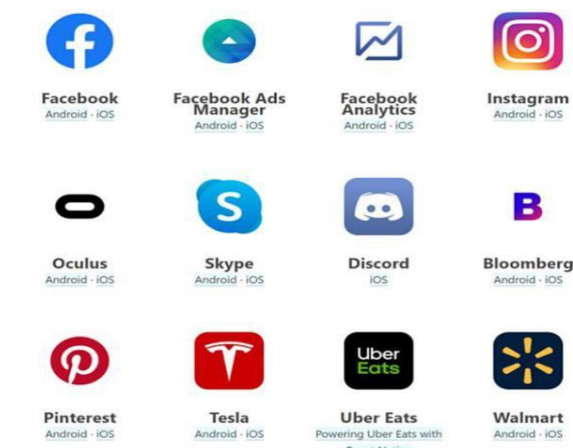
f

Facebook
Android · iOS

Facebook Ads Manager
Android · iOS

Facebook Analytics
Android · iOS

Instagram
Android · iOS

Oculus
Android · iOS

S

Skype
Android · iOS

Discord
iOS

B

Bloomberg
Android · iOS

Pinterest
Android · iOS

T

Tesla
Android · iOS

Uber Eats

Uber Eats
Powering Uber Eats with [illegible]

Walmart
Android · iOS